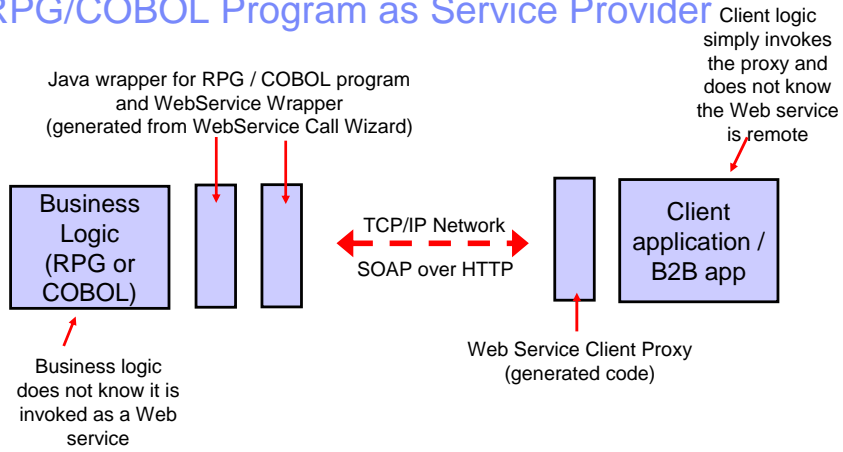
RPG/COBOL Program as Service Provider

Client logic simply invokes the proxy and does not know the Web service is remote

Java wrapper for RPG / COBOL program and WebService Wrapper (generated from WebService Call Wizard)

Business Logic (RPG or COBOL)

TCP/IP Network

SOAP over HTTP

Client application / B2B app

Business logic does not know it is invoked as a Web service

Web Service Client Proxy (generated code)